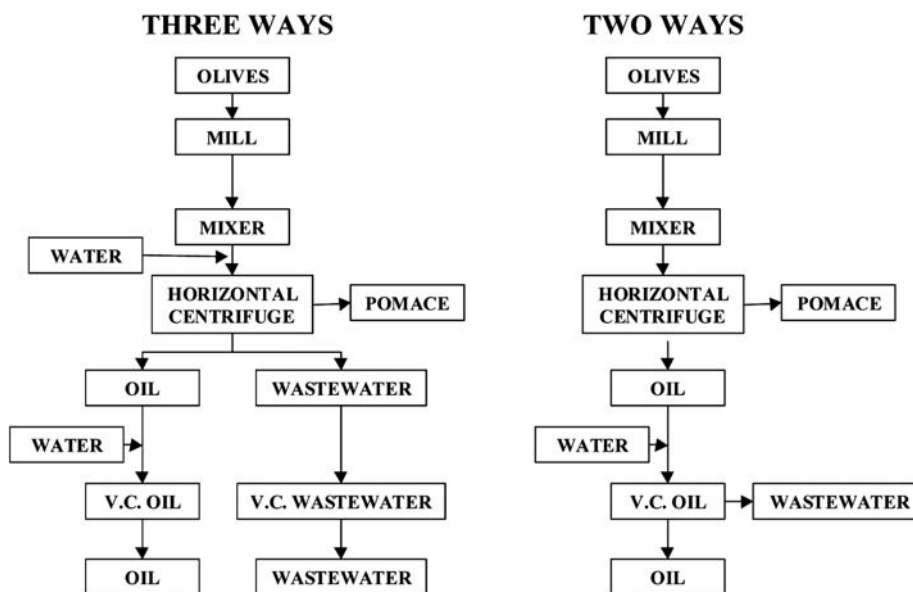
THREE WAYS

OLIVES

MILL

MIXER

WATER

HORIZONTAL CENTRIFUGE

POMACE

OIL

WASTEWATER

WATER

V.C. OIL

V.C. WASTEWATER

OIL

WASTEWATER

TWO WAYS

OLIVES

MILL

MIXER

HORIZONTAL CENTRIFUGE

POMACE

OIL

WATER

V.C. OIL

WASTEWATER

OIL